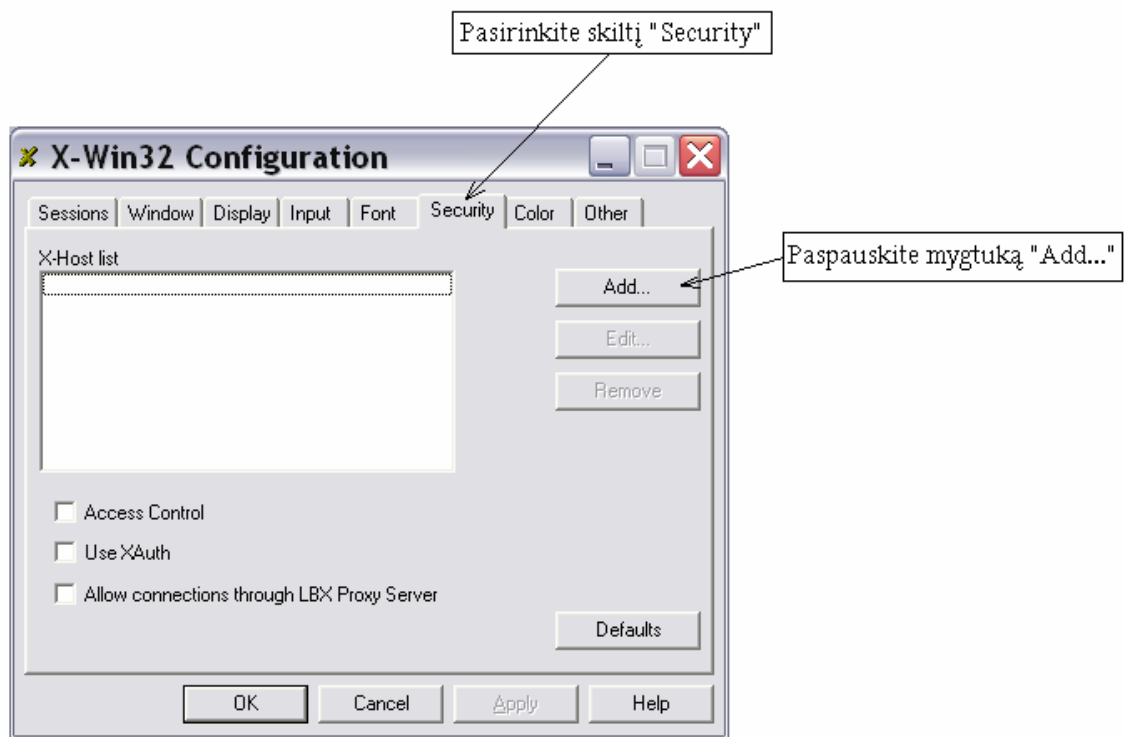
Pasirinkite skiltį "Security"

X-Win32 Configuration

Sessions | Window | Display | Input | Font | Security | Color | Other

X-Host list

Add...

Paspauskite mygtuką "Add..."

Edit...

Remove

Access Control

Use XAuth

Allow connections through LBX Proxy Server

Defaults

OK | Cancel | Apply | Help